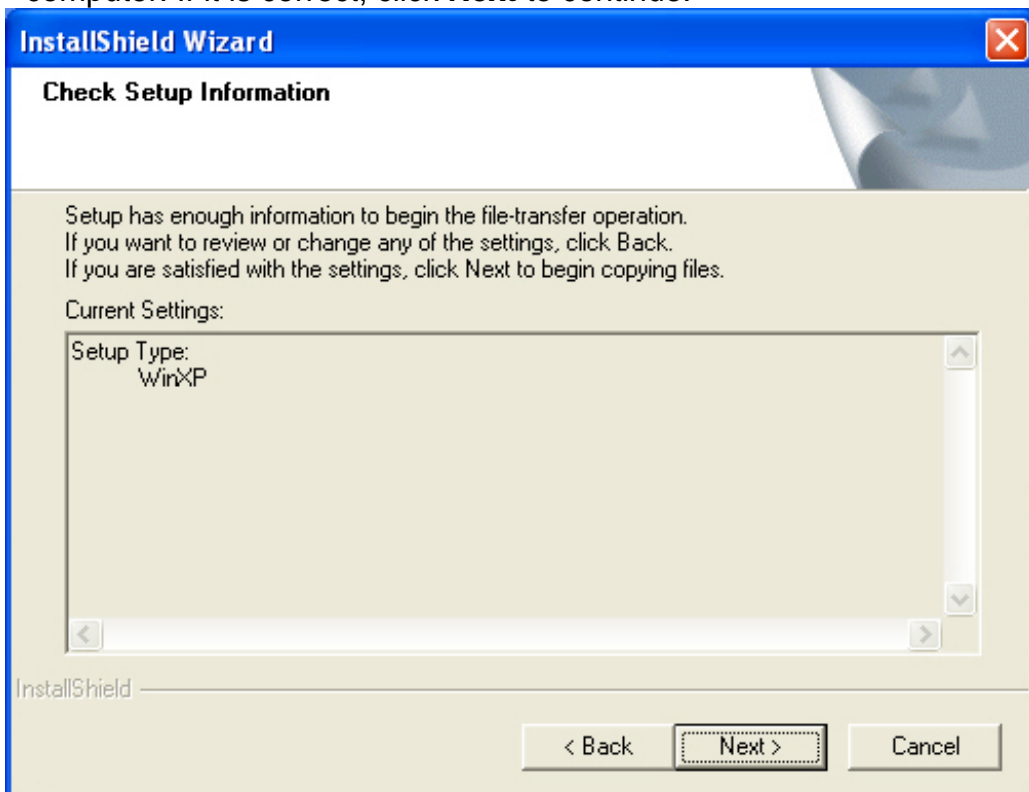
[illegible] If it is correct, click Next to continue.

InstallShield Wizard

Check Setup Information

Setup has enough information to begin the file-transfer operation.
If you want to review or change any of the settings, click Back.
If you are satisfied with the settings, click Next to begin copying files.

Current Settings:

Setup Type:
WinXP

InstallShield

< Back
Next >
Cancel